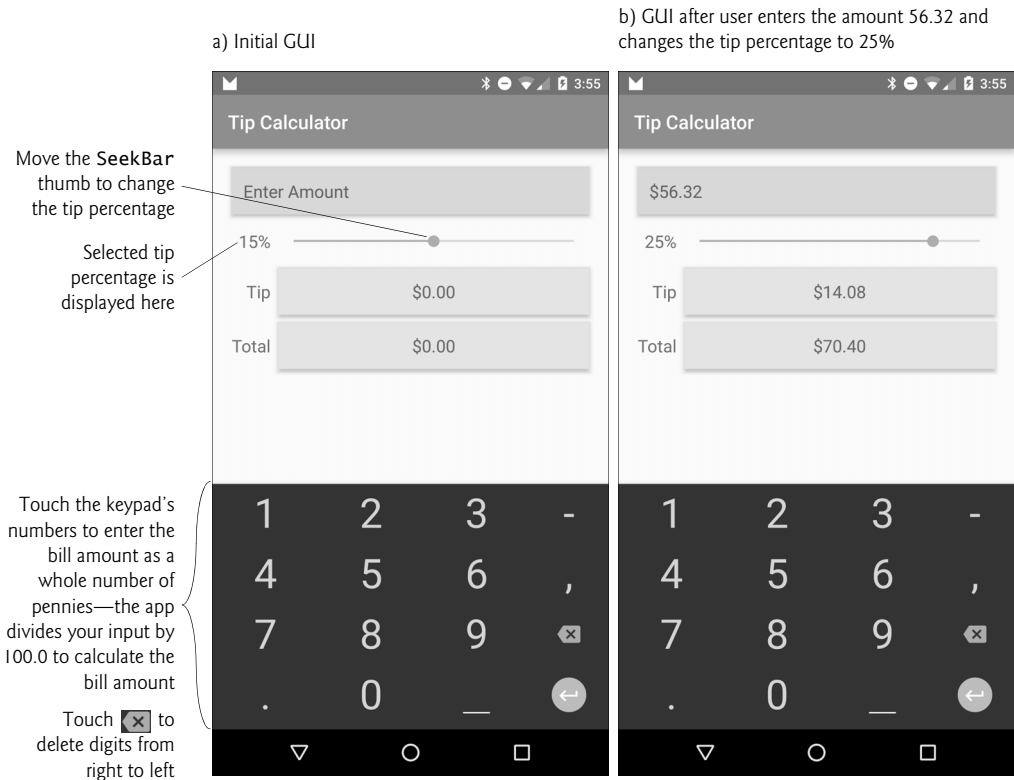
a) Initial GUI

b) GUI after user enters the amount 56.32 and changes the tip percentage to 25%

Move the SeekBar thumb to change the tip percentage

Selected tip percentage is displayed here

Touch the keypad's numbers to enter the bill amount as a whole number of pennies—the app divides your input by 100.0 to calculate the bill amount

Touch [x] to delete digits from right to left

3:55

Tip Calculator

Enter Amount

15%

Tip $0.00

Total $0.00

1 2 3 -
4 5 6 ,
7 8 9
. 0 _

3:55

Tip Calculator

$56.32

25%

Tip $14.08

Total $70.40

1 2 3 -
4 5 6 ,
7 8 9
. 0 _